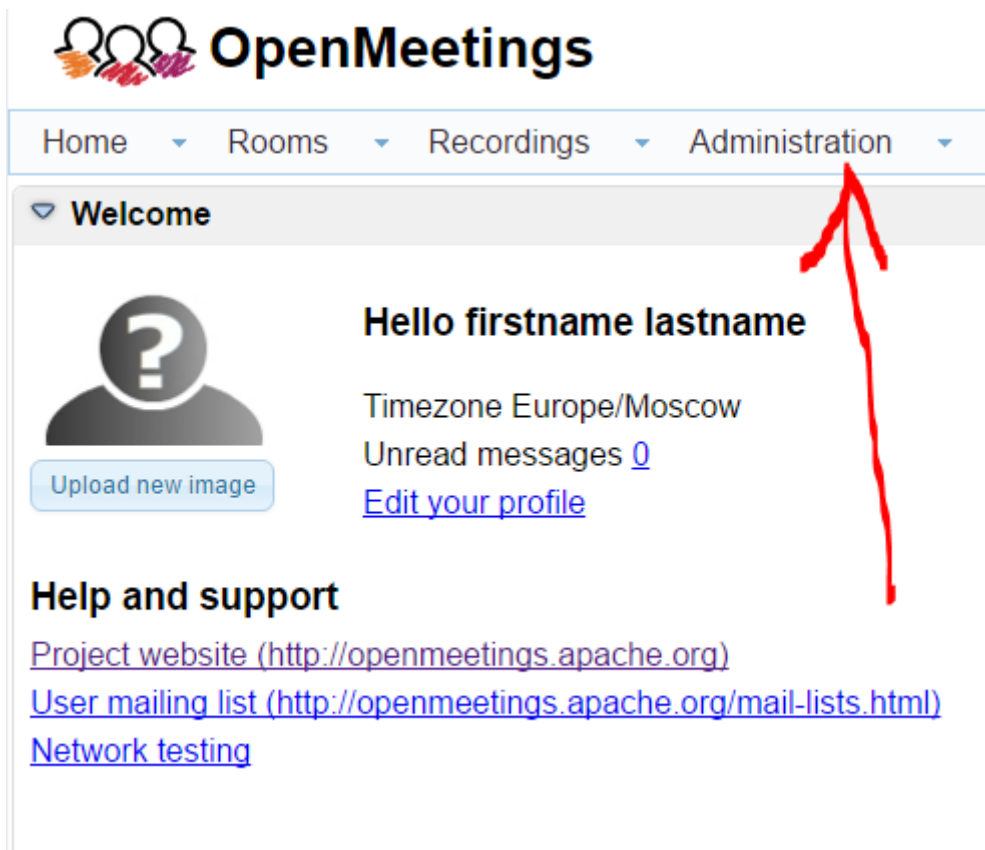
OpenMeetings

Home Rooms Recordings Administration

Welcome

Upload new image

Hello firstname lastname

Timezone Europe/Moscow
Unread messages 0
Edit your profile

Help and support

Project website (http://openmeetings.apache.org)
User mailing list (http://openmeetings.apache.org/mail-lists.html)
Network testing